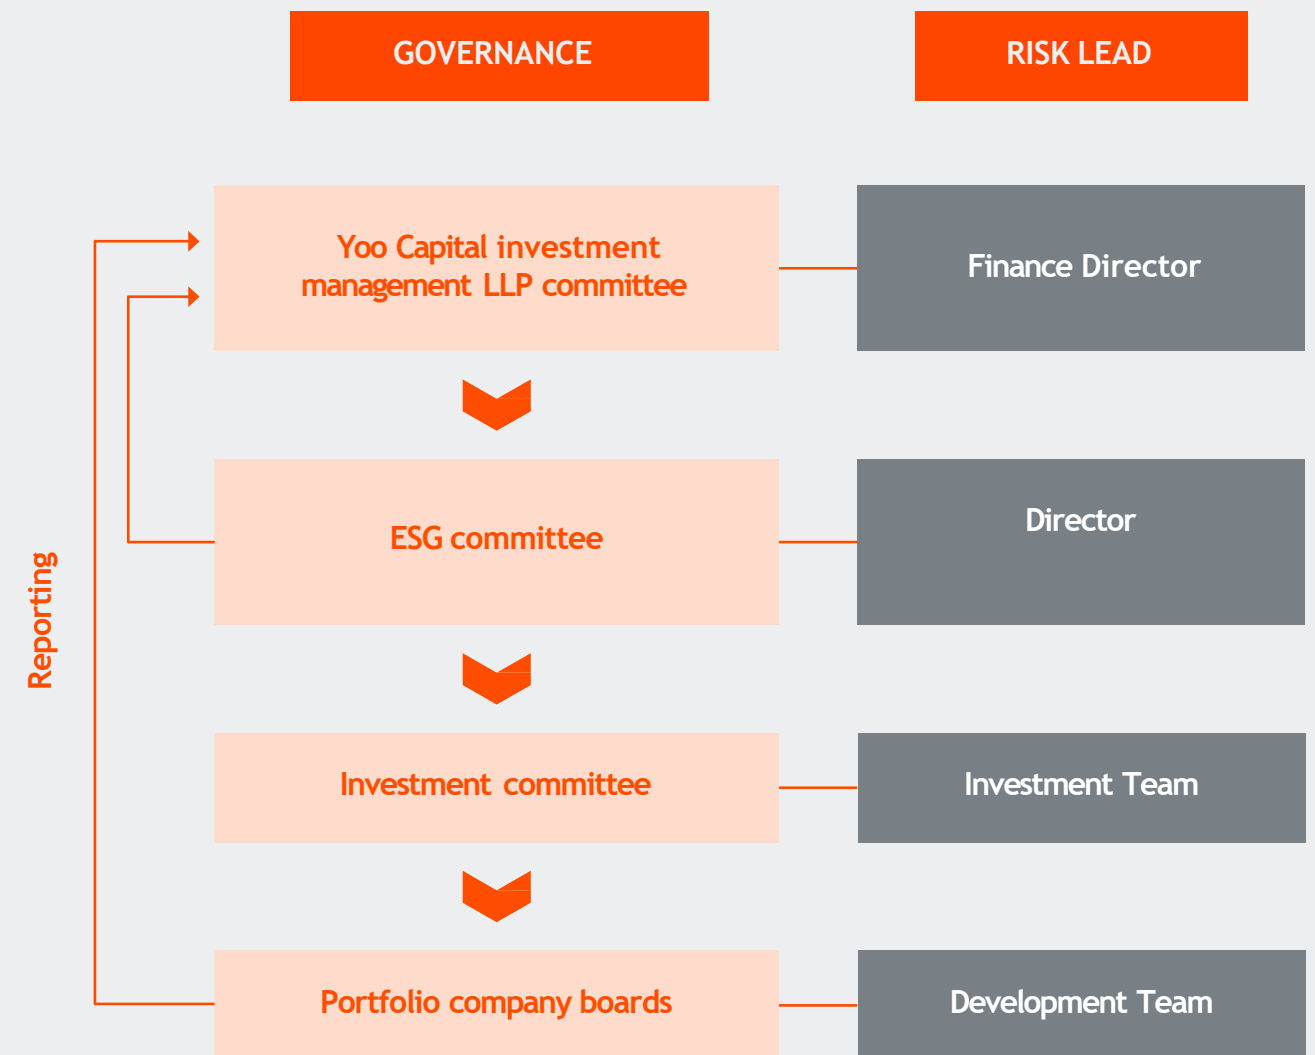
GOVERNANCE

RISK LEAD

Yoo Capital investment management LLP committee

Finance Director

ESG committee

Director

Investment committee

Investment Team

Portfolio company boards

Development Team

Reporting